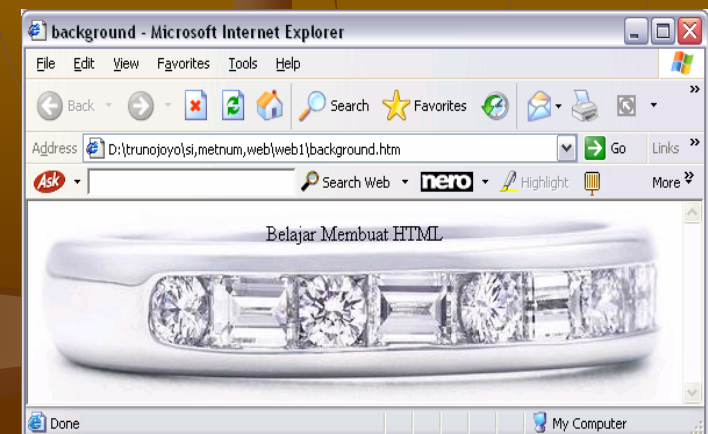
background - Microsoft Internet Explorer

File Edit View Favorites Tools Help

Back Search Favorites

Address D:\trunojoyo\si,metnum,web\web1\background.htm Go Links

Ask Search Web nero Highlight More

Belajar Membuat HTML

Done My Computer